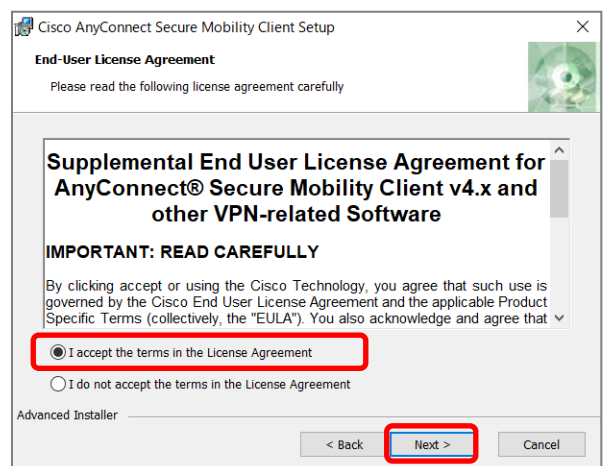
Cisco AnyConnect Secure Mobility Client Setup

End-User License Agreement

Please read the following license agreement carefully

Supplemental End User License Agreement for AnyConnect® Secure Mobility Client v4.x and other VPN-related Software

IMPORTANT: READ CAREFULLY

By clicking accept or using the Cisco Technology, you agree that such use is governed by the Cisco End User License Agreement and the applicable Product Specific Terms (collectively, the "EULA"). You also acknowledge and agree that

I accept the terms in the License Agreement

I do not accept the terms in the License Agreement

Advanced Installer

< Back

Next >

Cancel